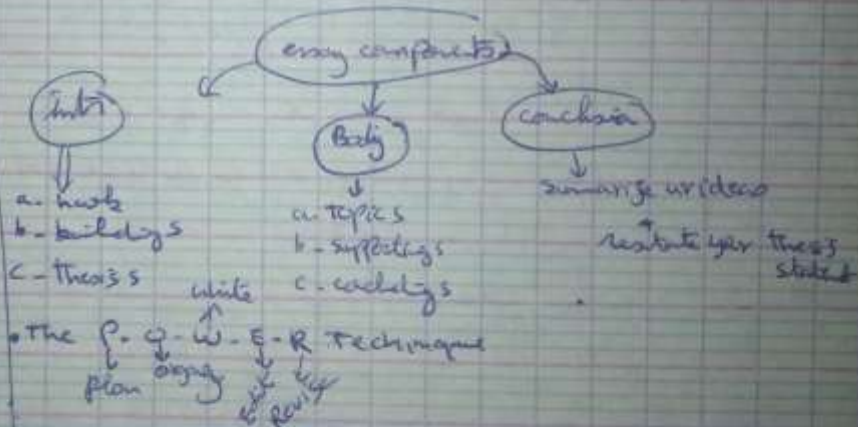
essay components

Intro
a- hook
b- building s
c- thesis

Body
a- topics
b- supporting s
c- concluding s

conclusion
summarize ur ideas
restate your thesis statement

write
• The P - O - W - E - R Technique
plan organize edit revise